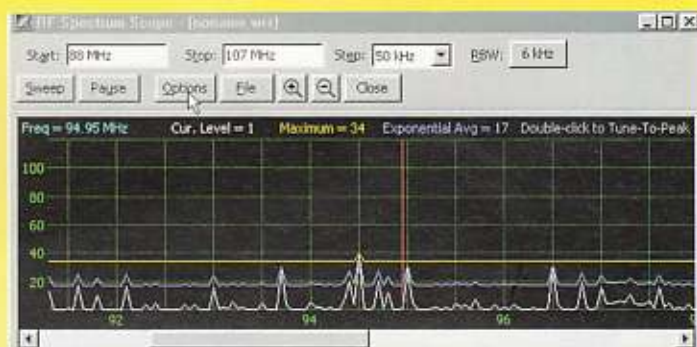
RF Spectrum Scope - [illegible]

Start: 88 MHz
Stop: 107 MHz
Step: 50 kHz
RBW: 6 kHz

Sweep
Pause
Options
File
Close

Freq = 94.95 MHz
Cur. Level = 1
Maximum = 34
Exponential Avg = 17
Double-click to Tune-To-Peak

100
80
60
40
20

92
94
96